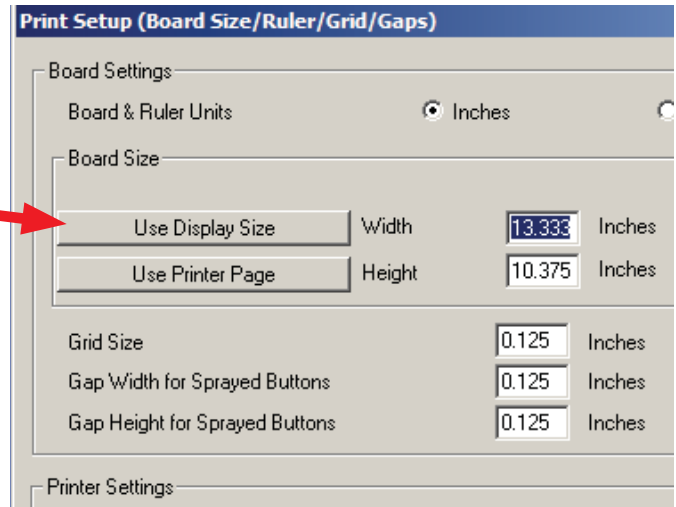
Print Setup (Board Size/Ruler/Grid/Gaps)

Board Settings

Board & Ruler Units

Inches

Board Size

Use Display Size

Width

13.333

Inches

Use Printer Page

Height

10.375

Inches

Grid Size

0.125

Inches

Gap Width for Sprayed Buttons

0.125

Inches

Gap Height for Sprayed Buttons

0.125

Inches

Printer Settings